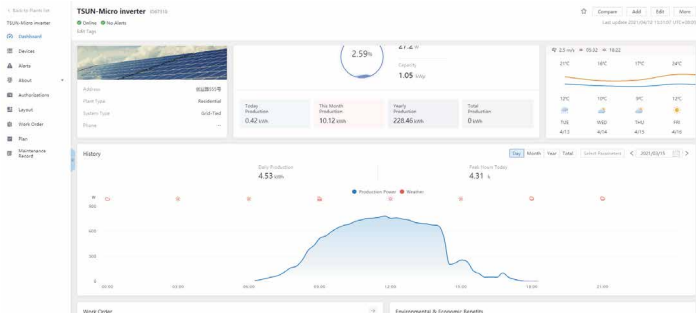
< Back to Plants list
TSUN-Micro inverter
Dashboard
Devices
Alerts
About
Authorizations
Layout
Work Order
Plan
Maintenance Record

TSUN-Micro inverter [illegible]
Online No Alerts
Edit Tags

Compare Add Edit More
Last update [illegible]

2.59%
27.2 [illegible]
Capacity
1.05 kWp

Address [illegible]
Plant Type Residential
System Type Grid-Tied
Phone --

Today Production 0.42 kWh
This Month Production 10.12 kWh
Yearly Production 228.46 kWh
Total Production 0 MWh

2.5 m/s 05:32 18:22
21°C 18°C 17°C 24°C
12°C 10°C 9°C 12°C
TUE WED THU FRI
4/13 4/14 4/15 4/16

History
Day Month Year Total Select Parameters < 2021/03/15 >
Daily Production 4.53 kWh
Peak Hours Today 4.31 h
Production Power Weather
W
600
400
200
0
00:00 03:00 06:00 09:00 12:00 15:00 18:00 21:00

Work Order
Environmental & Economic Benefits